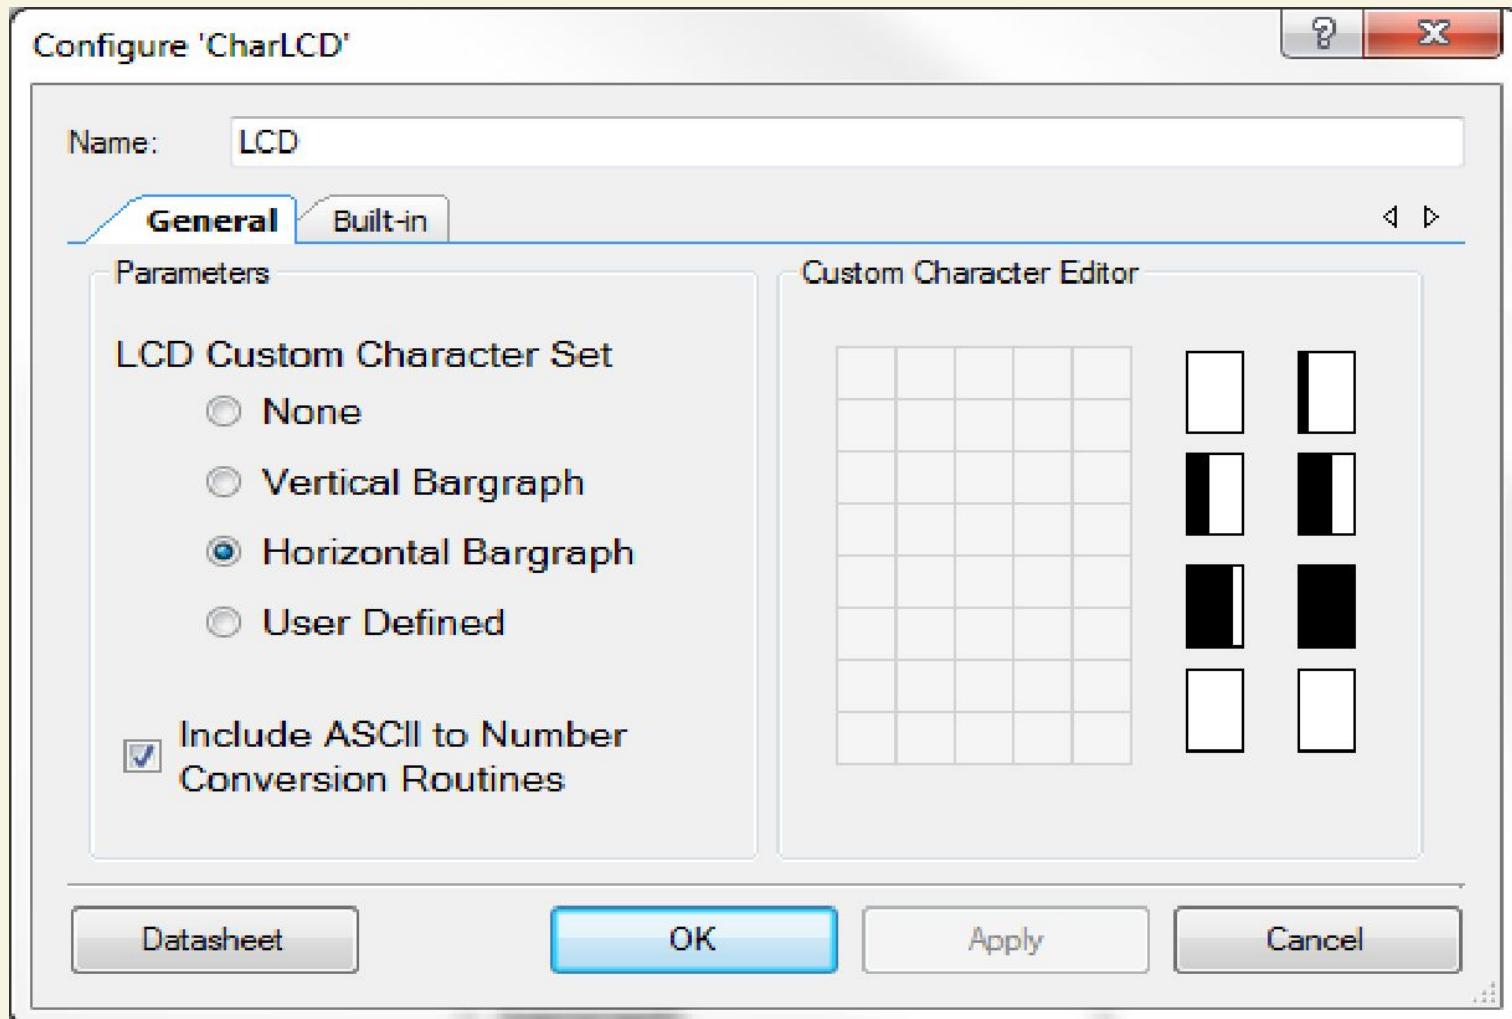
Configure 'CharLCD'

?

Name: LCD

General Built-in

Parameters

LCD Custom Character Set

None

Vertical Bargraph

Horizontal Bargraph

User Defined

Include ASCII to Number Conversion Routines

Custom Character Editor

Datasheet

OK

Apply

Cancel